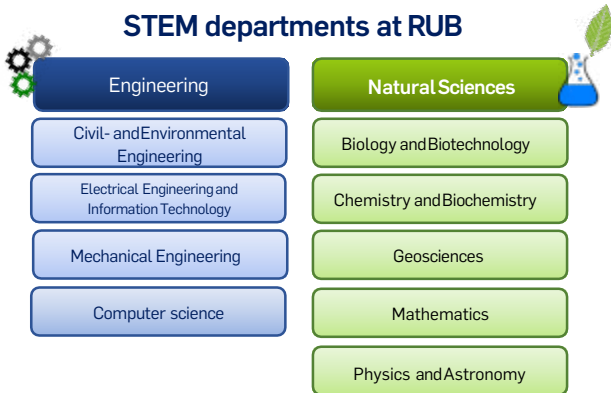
STEM departments at RUB

Engineering

Civil- and Environmental Engineering

Electrical Engineering and Information Technology

Mechanical Engineering

Computer science

Natural Sciences

Biology and Biotechnology

Chemistry and Biochemistry

Geosciences

Mathematics

Physics and Astronomy